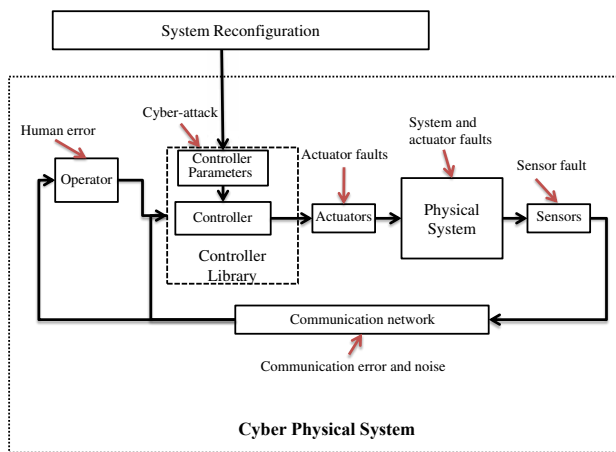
System Reconfiguration

Cyber-attack

Human error

Operator

Controller Parameters

Controller

Controller Library

Actuator faults

Actuators

System and actuator faults

Physical System

Sensor fault

Sensors

Communication network

Communication error and noise

Cyber Physical System